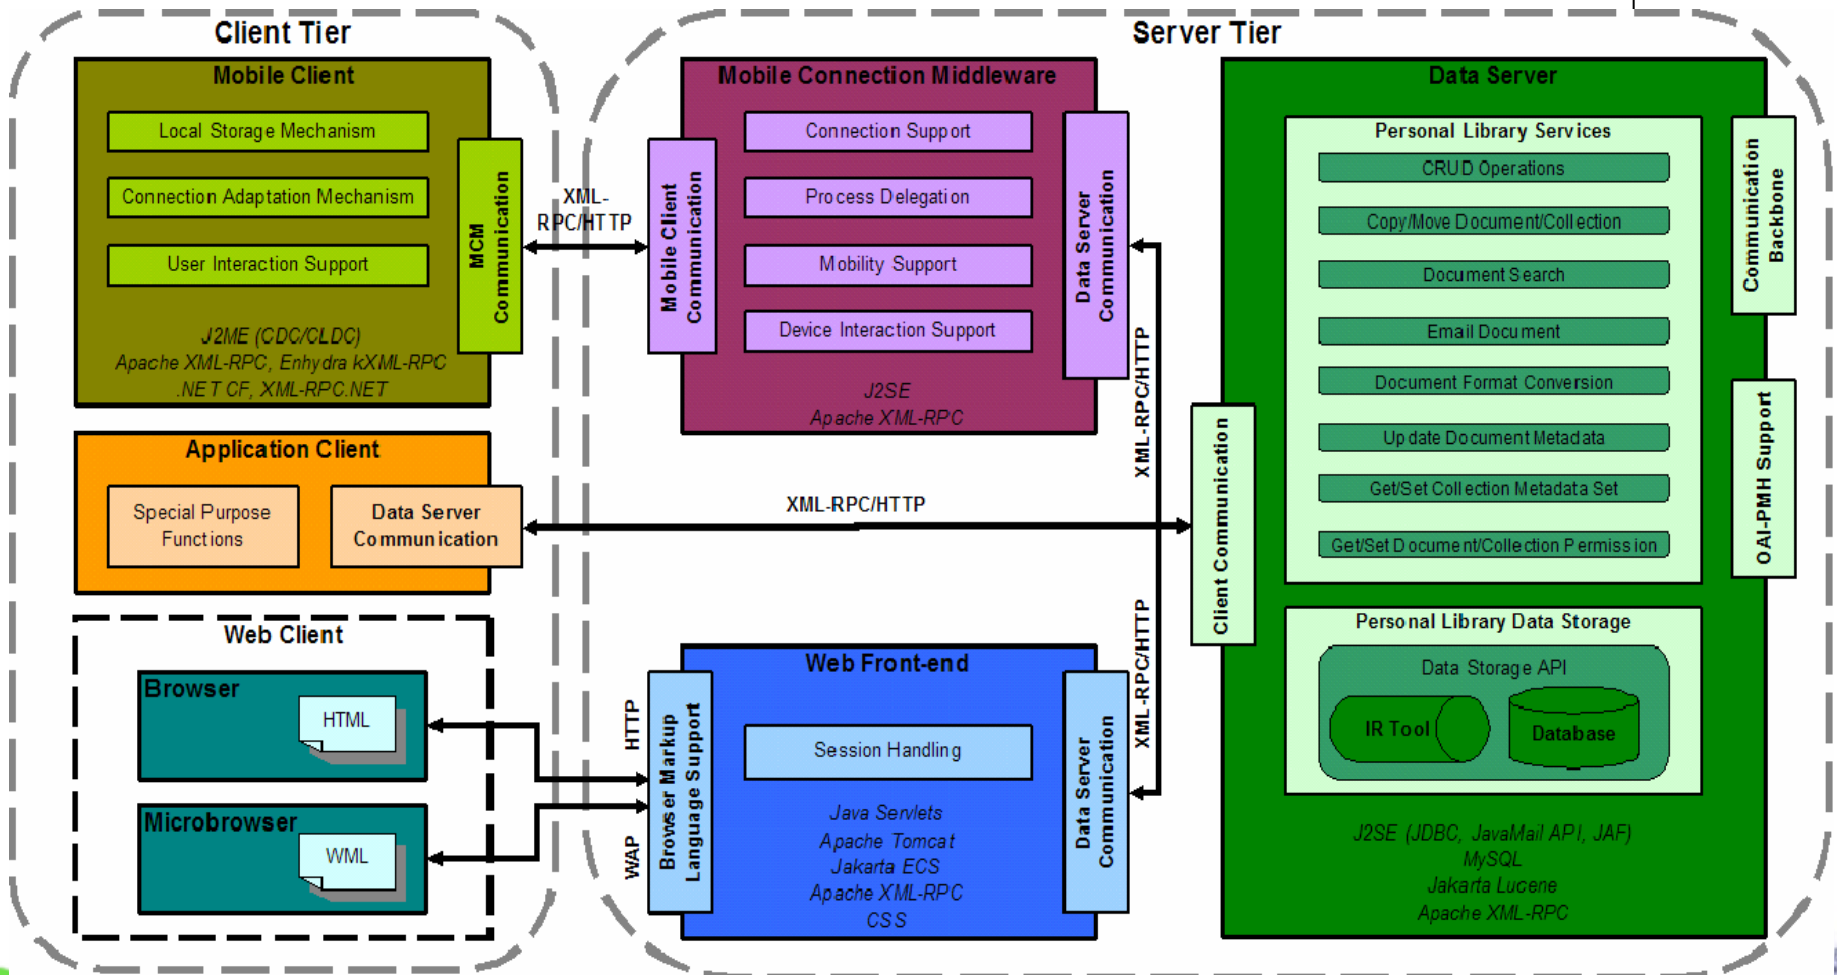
Client Tier

Mobile Client

Local Storage Mechanism

Connection Adaptation Mechanism

User Interaction Support

MCM Communication

J2ME (CDC/CLDC)
Apache XML-RPC, Enhydra kXML-RPC
.NET CF, XML-RPC.NET

XML-RPC/HTTP

Application Client

Special Purpose Functions

Data Server Communication

Web Client

Browser

HTML

Microbrowser

WML

Server Tier

Mobile Connection Middleware

Mobile Client Communication

Connection Support

Process Delegation

Mobility Support

Device Interaction Support

Data Server Communication

J2SE
Apache XML-RPC

XML-RPC/HTTP

XML-RPC/HTTP

XML-RPC/HTTP

HTTP

WAP

Web Front-end

Browser Markup Language Support

Session Handling

Java Servlets
Apache Tomcat
Jakarta ECS
Apache XML-RPC
CSS

Data Server Communication

Client Communication

Data Server

Personal Library Services

CRUD Operations

Copy/Move Document/Collection

Document Search

Email Document

Document Format Conversion

Update Document Metadata

Get/Set Collection Metadata Set

Get/Set Document/Collection Permission

Communication Backbone

OAI-PMH Support

Personal Library Data Storage

Data Storage API

IR Tool

Database

J2SE (JDBC, JavaMail API, JAF)
MySQL
Jakarta Lucene
Apache XML-RPC